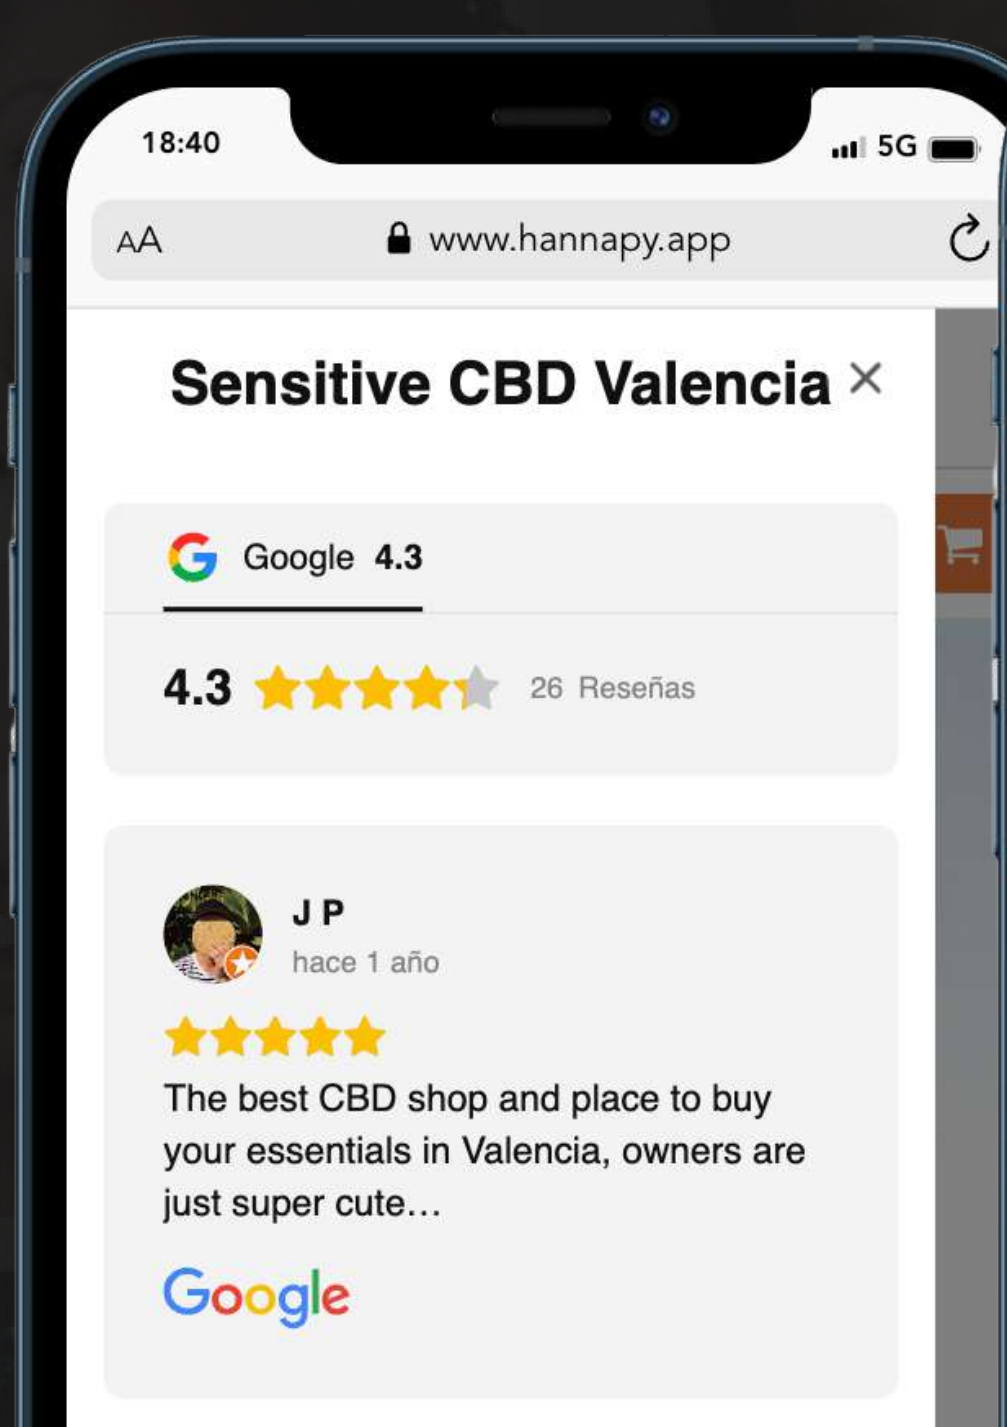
18:40

5G

AA www.hannapy.app

Sensitive CBD Valencia ×

Google 4.3

4.3 26 Reseñas

J P
hace 1 año

The best CBD shop and place to buy your essentials in Valencia, owners are just super cute…

Google